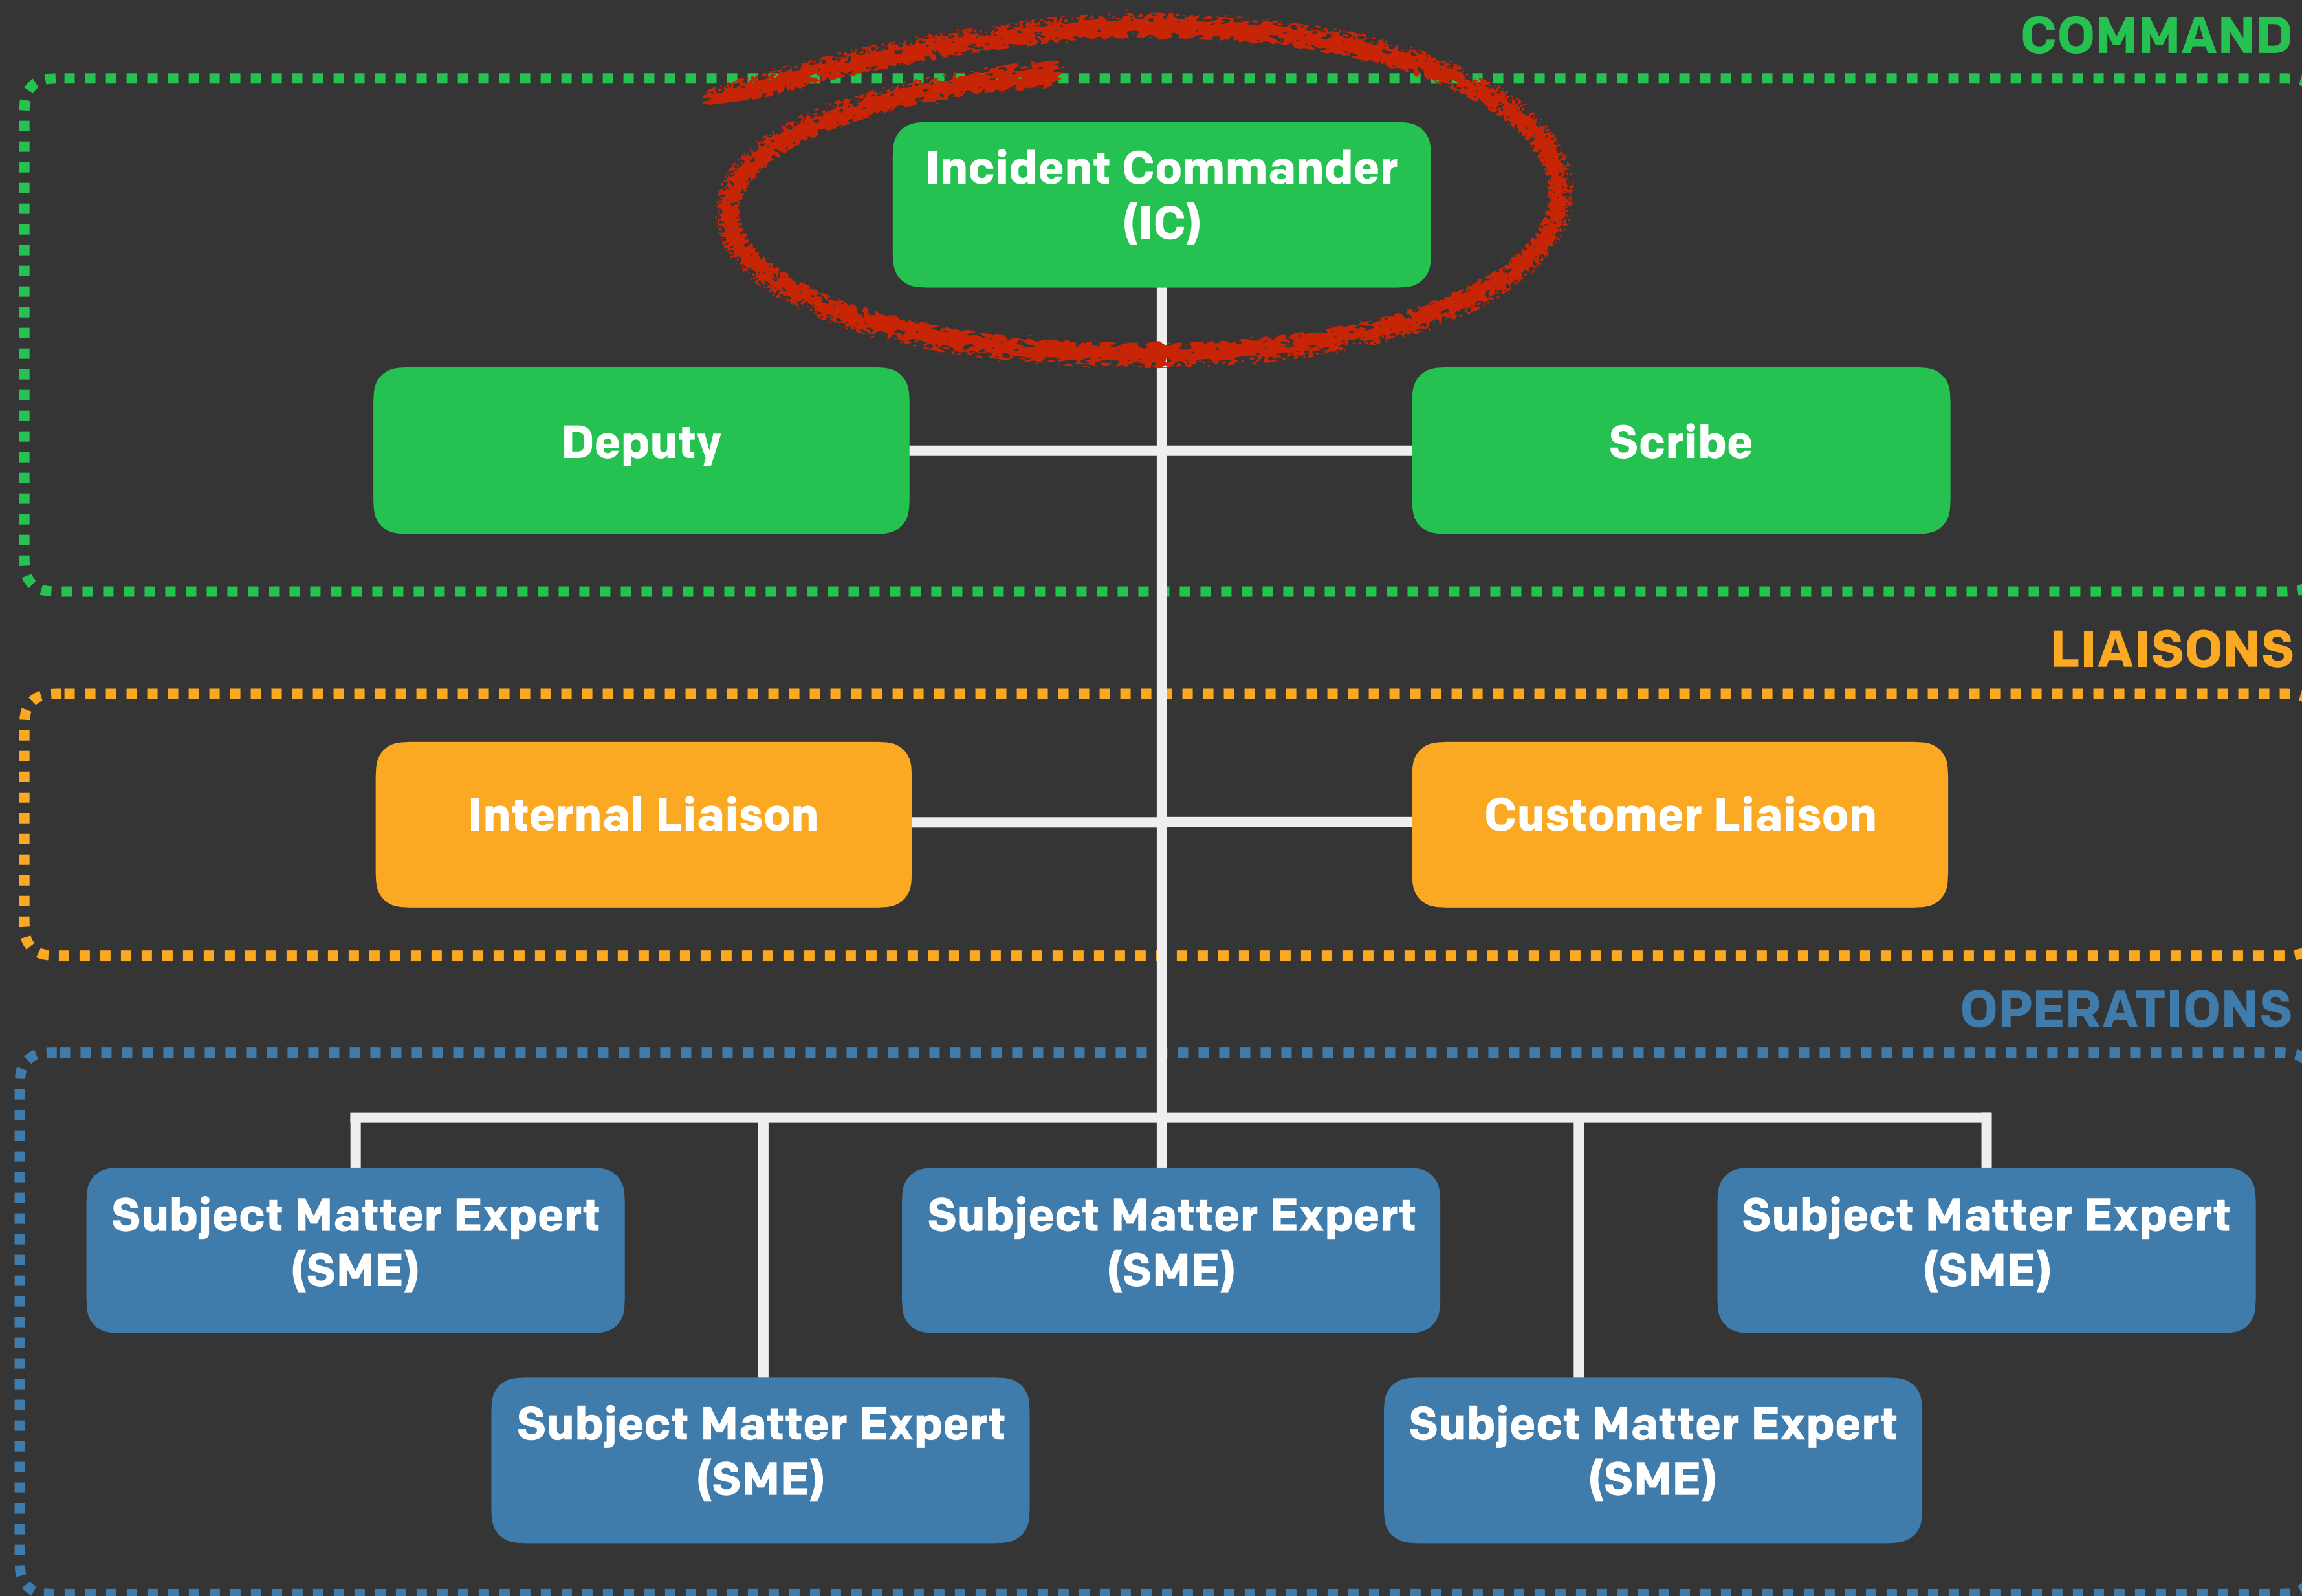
COMMAND

Incident Commander (IC)

Deputy

Scribe

LIAISONS

Internal Liaison

Customer Liaison

OPERATIONS

Subject Matter Expert (SME)

Subject Matter Expert (SME)

Subject Matter Expert (SME)

Subject Matter Expert (SME)

Subject Matter Expert (SME)